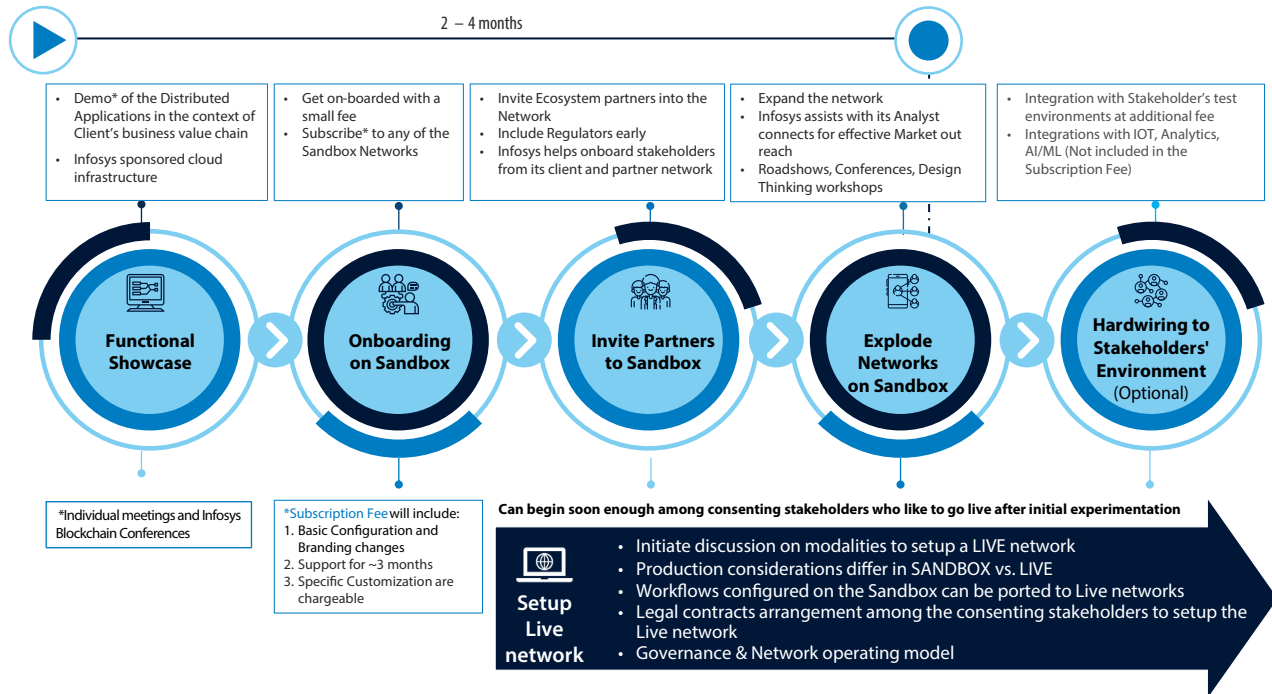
2 – 4 months

- Demo* of the Distributed Applications in the context of Client's business value chain
- Infosys sponsored cloud infrastructure

- Get on-boarded with a small fee
- Subscribe* to any of the Sandbox Networks

- Invite Ecosystem partners into the Network
- Include Regulators early
- Infosys helps onboard stakeholders from its client and partner network

- Expand the network
- Infosys assists with its Analyst connects for effective Market out reach
- Roadshows, Conferences, Design Thinking workshops

- Integration with Stakeholder's test environments at additional fee
- Integrations with IOT, Analytics, AI/ML (Not included in the Subscription Fee)

Functional Showcase

Onboarding on Sandbox

Invite Partners to Sandbox

Explode Networks on Sandbox

Hardwiring to Stakeholders' Environment (Optional)

*Individual meetings and Infosys Blockchain Conferences

*Subscription Fee will include:
1. Basic Configuration and Branding changes
2. Support for ~3 months
3. Specific Customization are chargeable

Can begin soon enough among consenting stakeholders who like to go live after initial experimentation

Setup Live network

- Initiate discussion on modalities to setup a LIVE network
- Production considerations differ in SANDBOX vs. LIVE
- Workflows configured on the Sandbox can be ported to Live networks
- Legal contracts arrangement among the consenting stakeholders to setup the Live network
- Governance & Network operating model